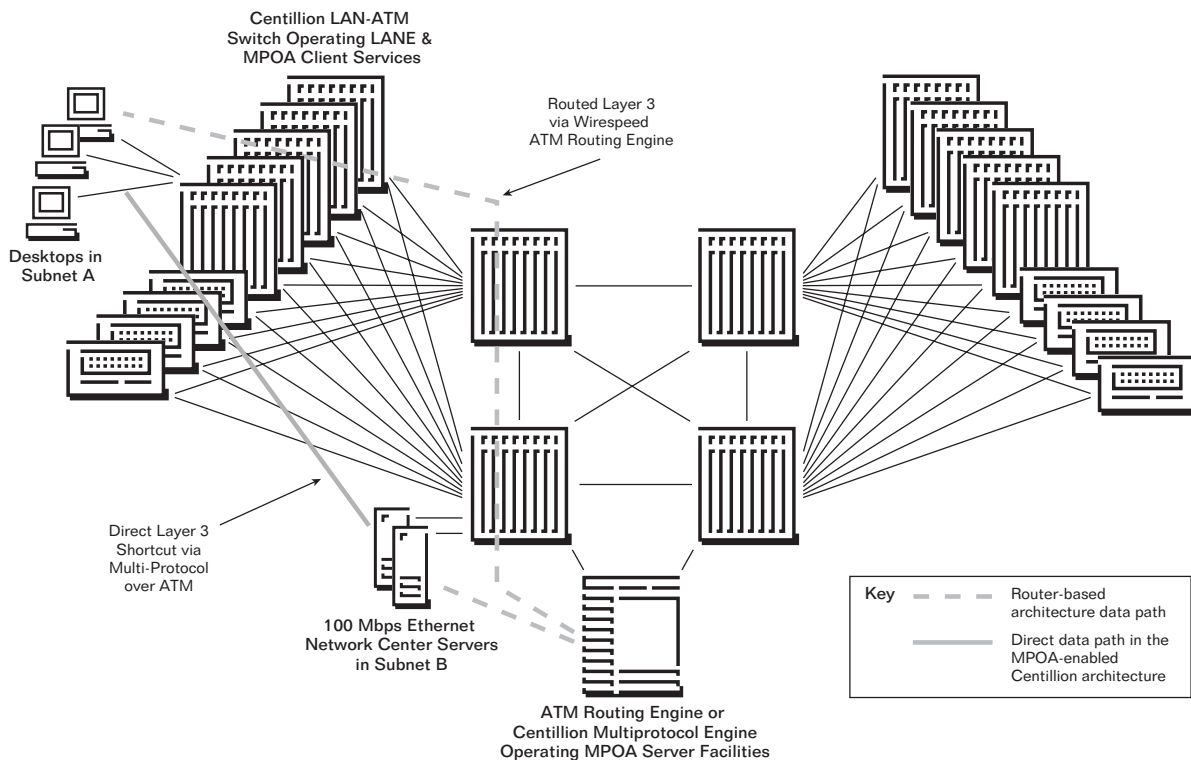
Centillion LAN-ATM Switch Operating LANE & MPOA Client Services

Routed Layer 3 via Wirespeed ATM Routing Engine

Desktops in Subnet A

Direct Layer 3 Shortcut via Multi-Protocol over ATM

100 Mbps Ethernet Network Center Servers in Subnet B

ATM Routing Engine or Centillion Multiprotocol Engine Operating MPOA Server Facilities

Key

Router-based architecture data path

Direct data path in the MPOA-enabled Centillion architecture